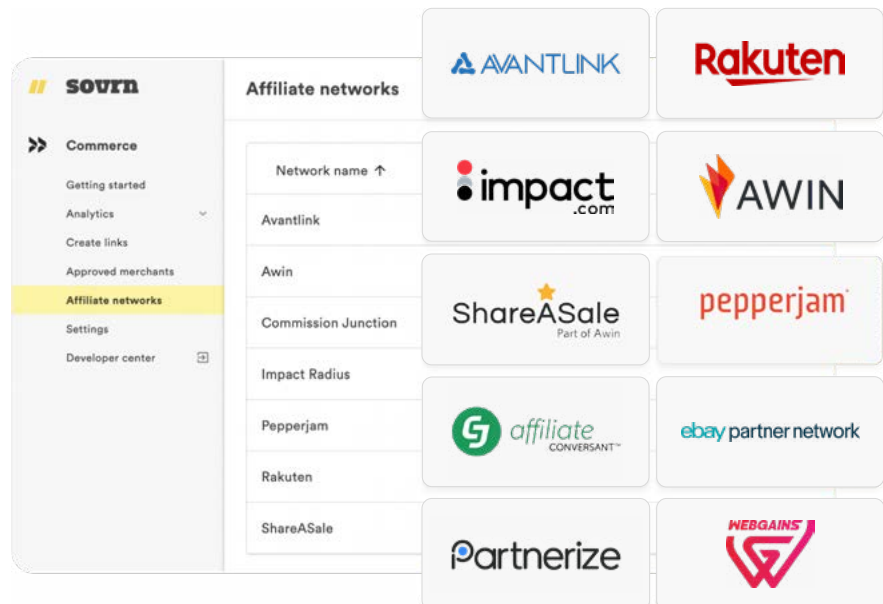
sovrn

Commerce

Getting started

Analytics

Create links

Approved merchants

Affiliate networks

Settings

Developer center

Affiliate networks

Network name ↑

Avantlink

Awin

Commission Junction

Impact Radius

Pepperjam

Rakuten

ShareASale

AVANTLINK

Rakuten

impact.com

AWIN

ShareASale
Part of Awin

pepperjam

affiliate CONVERSANT™

ebay partner network

Partnerize

WEBGAINS